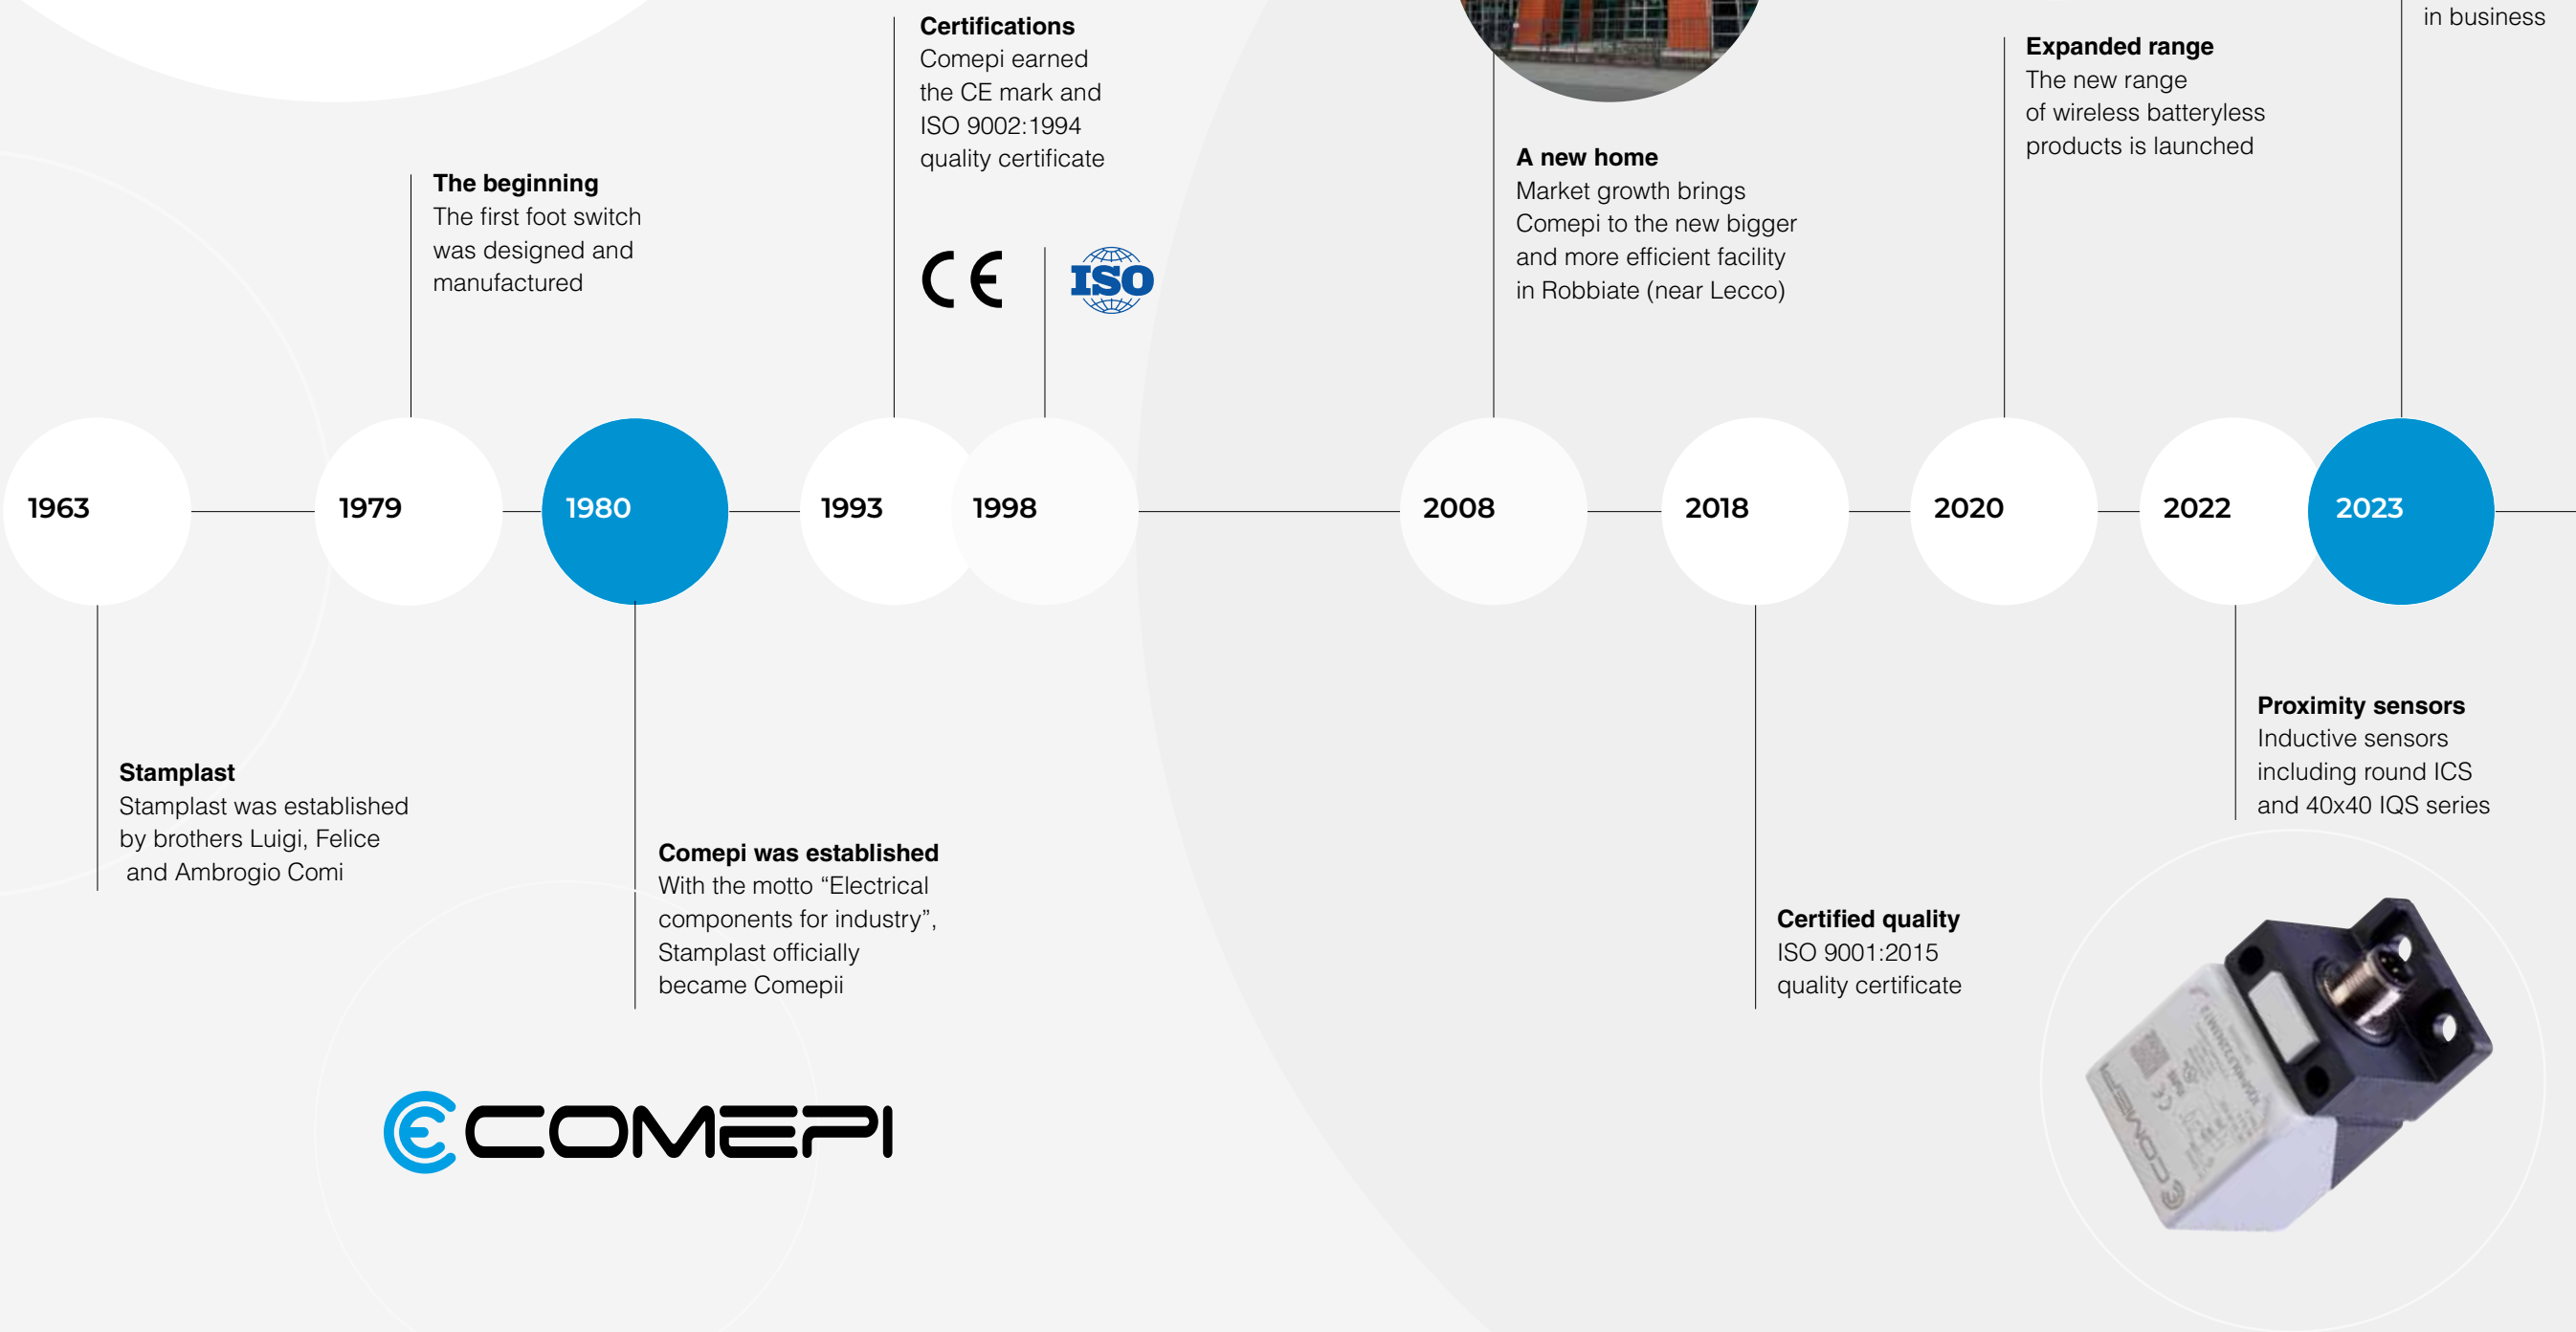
in business

Certifications
Comepi earned the CE mark and ISO 9002:1994 quality certificate

Expanded range
The new range of wireless batteryless products is launched

The beginning
The first foot switch was designed and manufactured

A new home
Market growth brings Comepi to the new bigger and more efficient facility in Robbiate (near Lecco)

CE

ISO

1963

1979

1980

1993

1998

2008

2018

2020

2022

2023

Proximity sensors
Inductive sensors including round ICS and 40x40 IQS series

Stamplast
Stamplast was established by brothers Luigi, Felice and Ambrogio Comi

Comepi was established
With the motto “Electrical components for industry”, Stamplast officially became Comepii

Certified quality
ISO 9001:2015 quality certificate

COMEPI